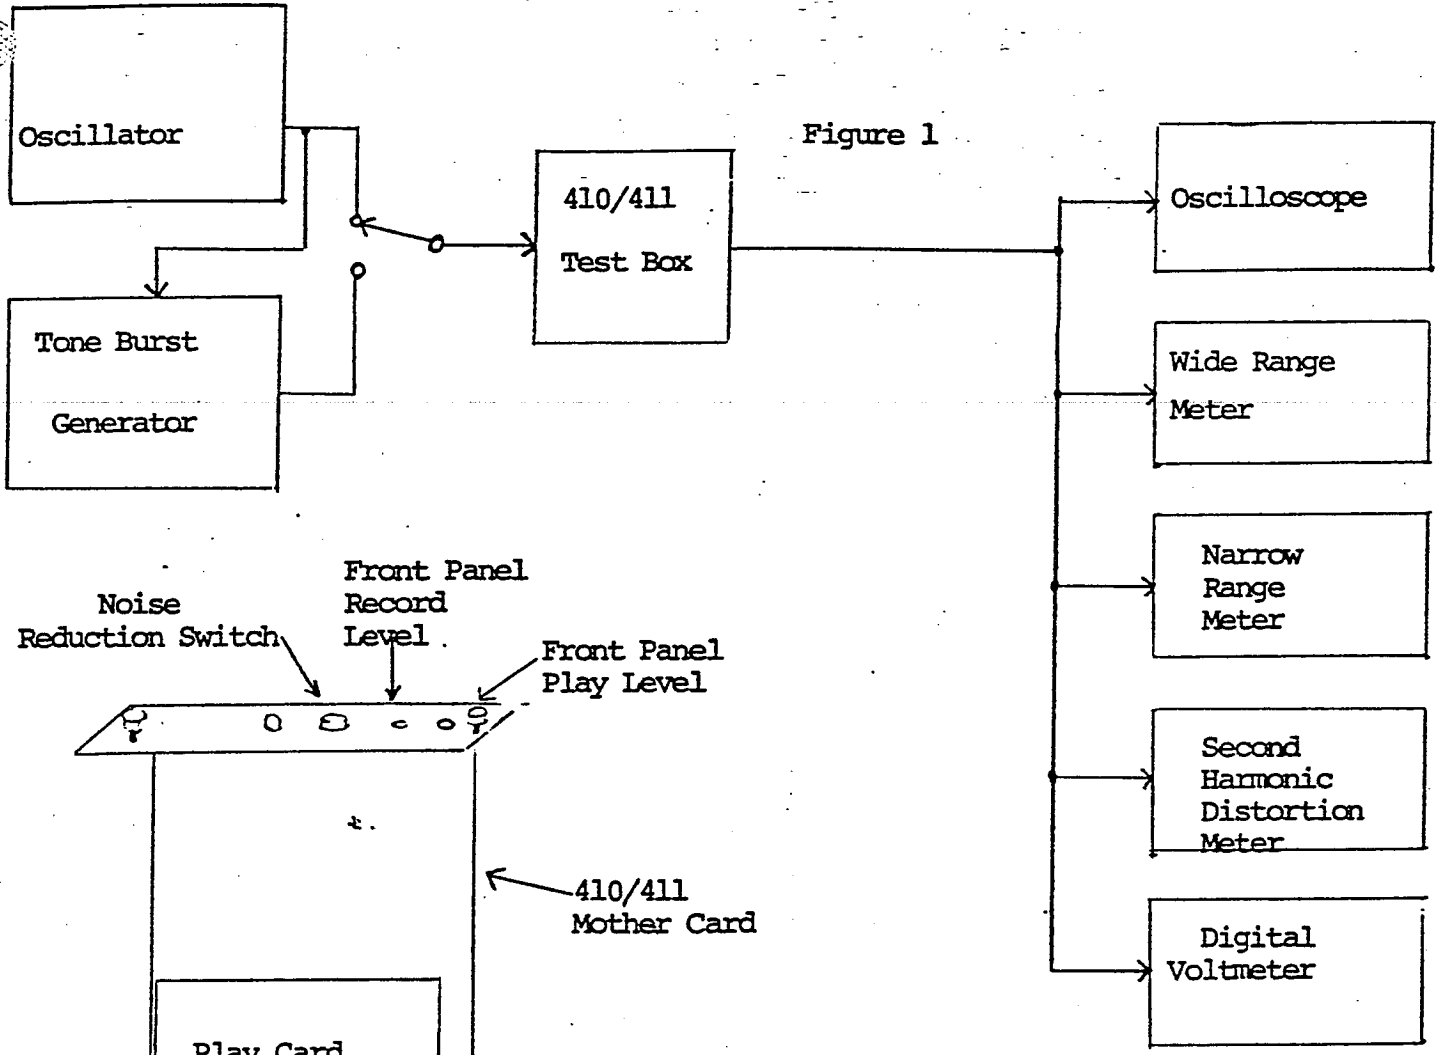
Oscillator

Figure 1

410/411

Test Box

Oscilloscope

Tone Burst

Generator

Wide Range

Meter

Narrow Range Meter

Front Panel Record Level

Noise Reduction Switch

Front Panel Play Level

Second Harmonic Distortion Meter

410/411 Mother Card

Digital Voltmeter

Play Card